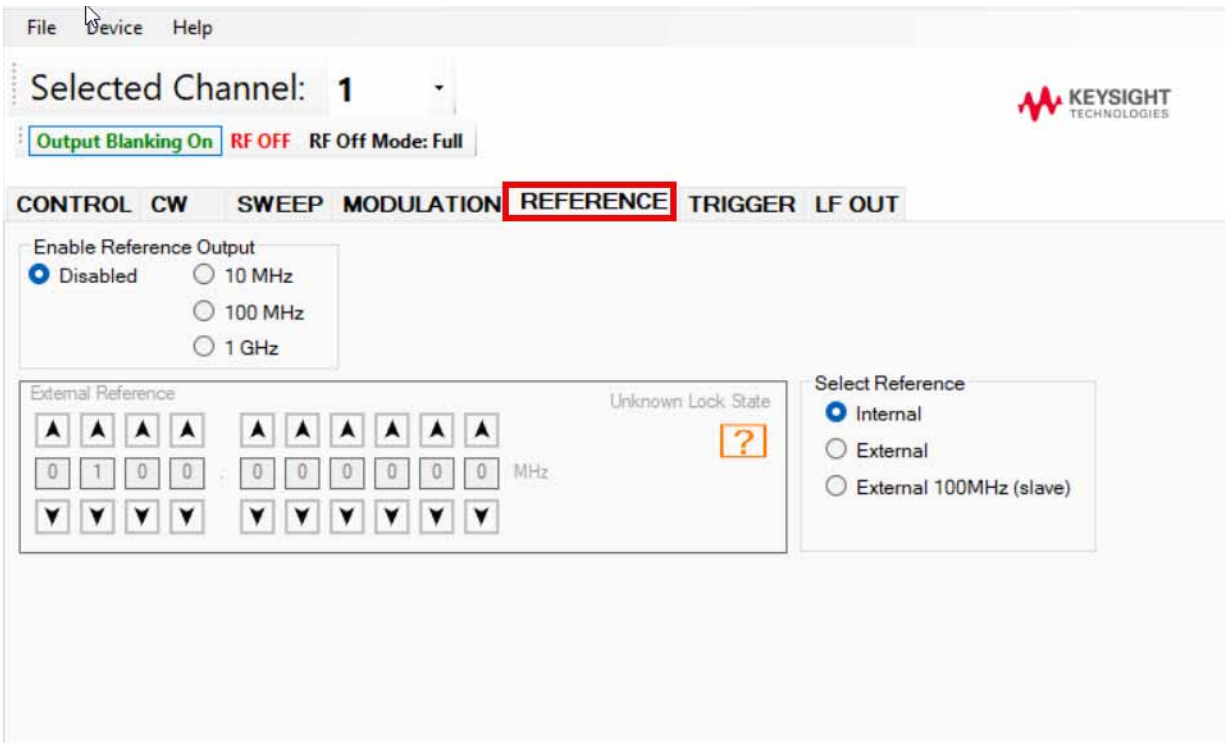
File Device Help

Selected Channel: 1

KEYSIGHT TECHNOLOGIES

Output Blanking On RF OFF RF Off Mode: Full

CONTROL CW SWEEP MODULATION REFERENCE TRIGGER LF OUT

Enable Reference Output
Disabled
10 MHz
100 MHz
1 GHz

External Reference
Unknown Lock State
?
0 1 0 0 : 0 0 0 0 0 0 MHz

Select Reference
Internal
External
External 100MHz (slave)